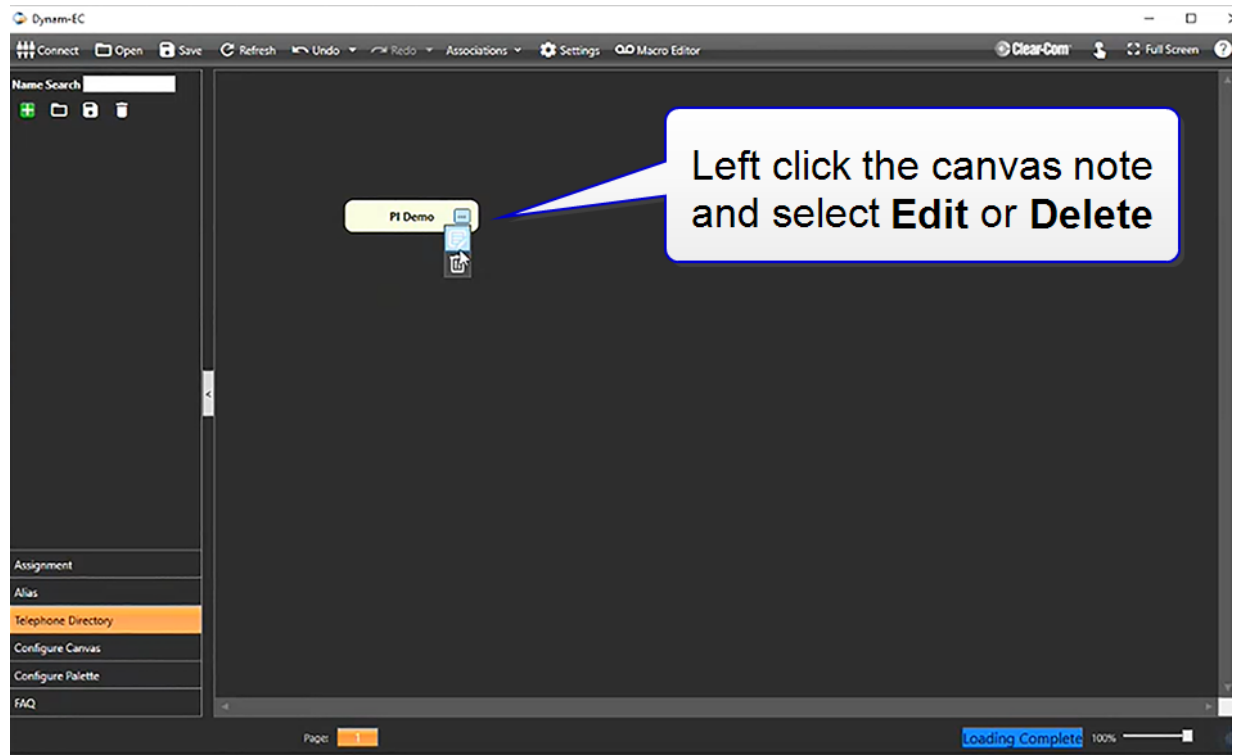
Dynam-EC

Connect Open Save Refresh Undo Redo Associations Settings Macro Editor Clear-Com Full Screen ?

Name Search

PI Demo

Left click the canvas note and select **Edit** or **Delete**

Assignment
Alias
Telephone Directory
Configure Canvas
Configure Palette
FAQ

Page: 1

Loading Complete 100%